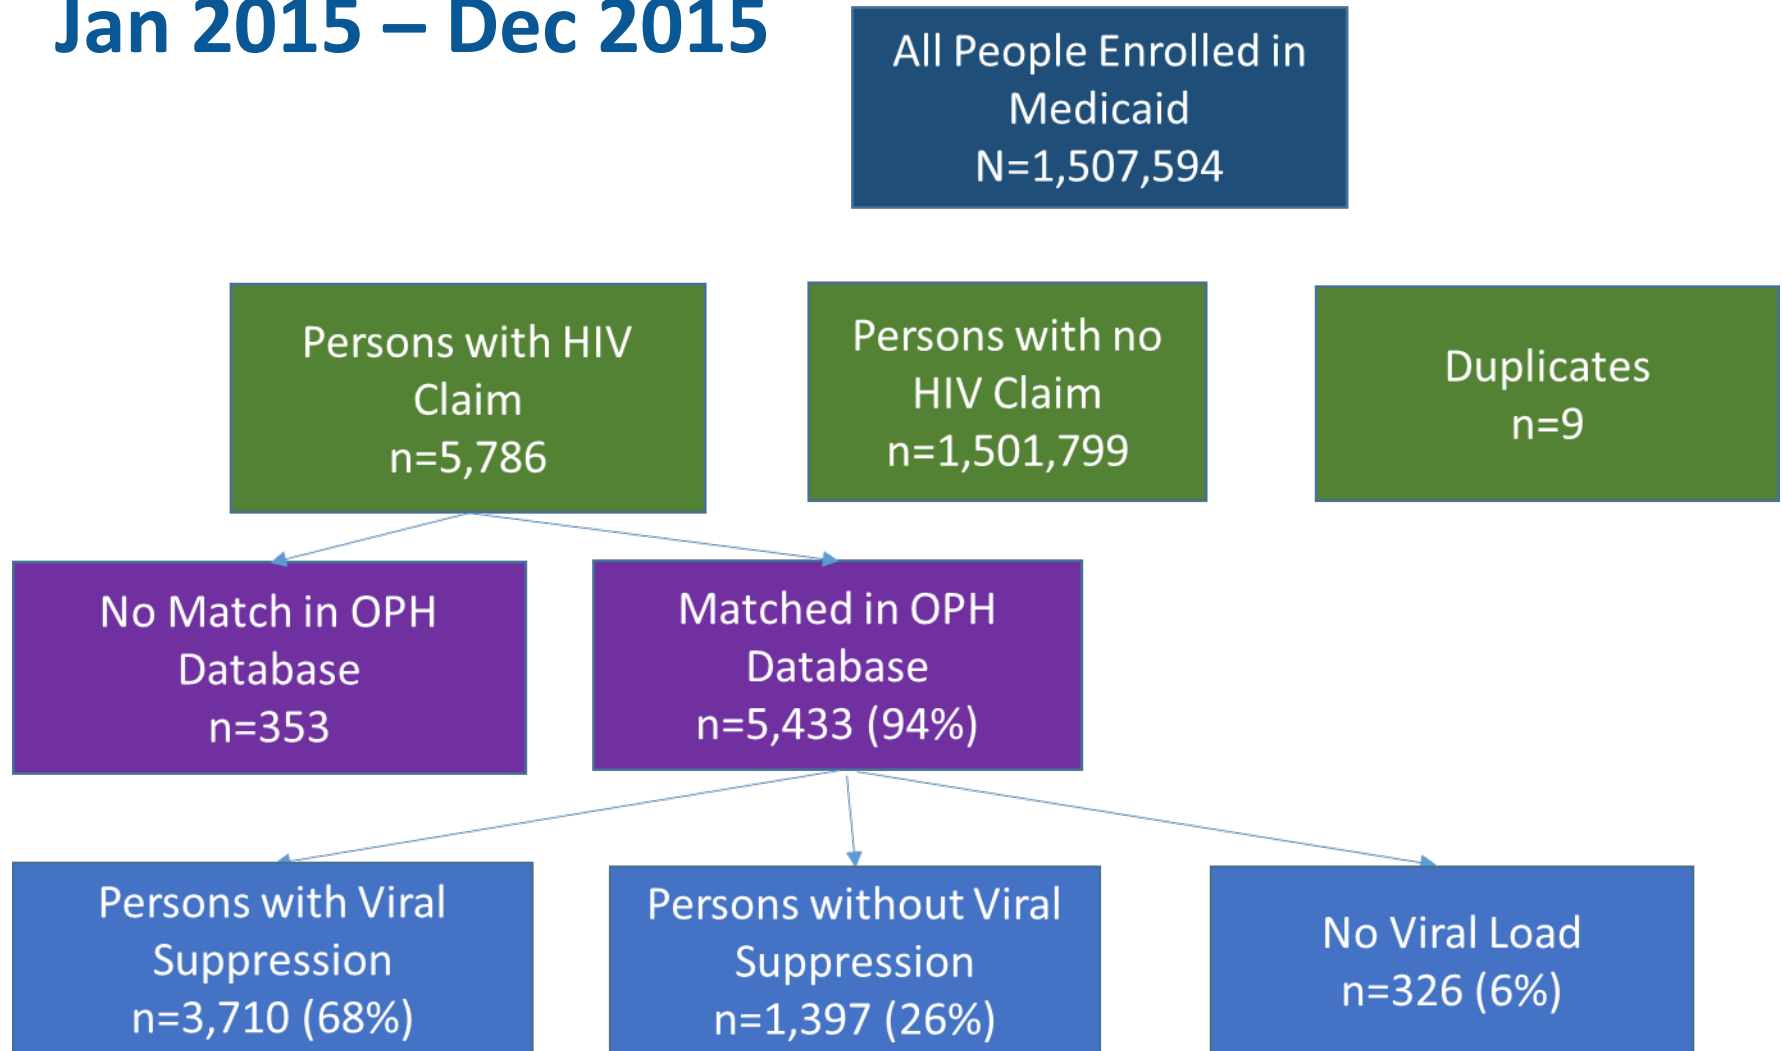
Jan 2015 – Dec 2015

All People Enrolled in Medicaid
N=1,507,594

Persons with HIV Claim
n=5,786

Persons with no HIV Claim
n=1,501,799

Duplicates
n=9

No Match in OPH Database
n=353

Matched in OPH Database
n=5,433 (94%)

Persons with Viral Suppression
n=3,710 (68%)

Persons without Viral Suppression
n=1,397 (26%)

No Viral Load
n=326 (6%)